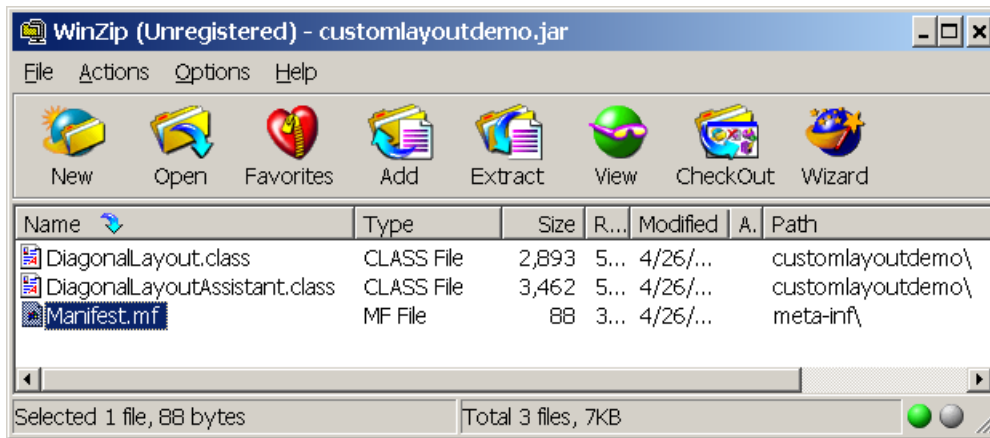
WinZip (Unregistered) - customlayoutdemo.jar

File Actions Options Help

New Open Favorites Add Extract View CheckOut Wizard

| Name | Type | Size | R... | Modified | A. | Path |
|---|---|---|---|---|---|---|
| DiagonalLayout.class | CLASS File | 2,893 | 5... | 4/26/... | | customlayoutdemo\ |
| DiagonalLayoutAssistant.class | CLASS File | 3,462 | 5... | 4/26/... | | customlayoutdemo\ |
| Manifest.mf | MF File | 88 | 3... | 4/26/... | | meta-inf\ |

Selected 1 file, 88 bytes

Total 3 files, 7KB